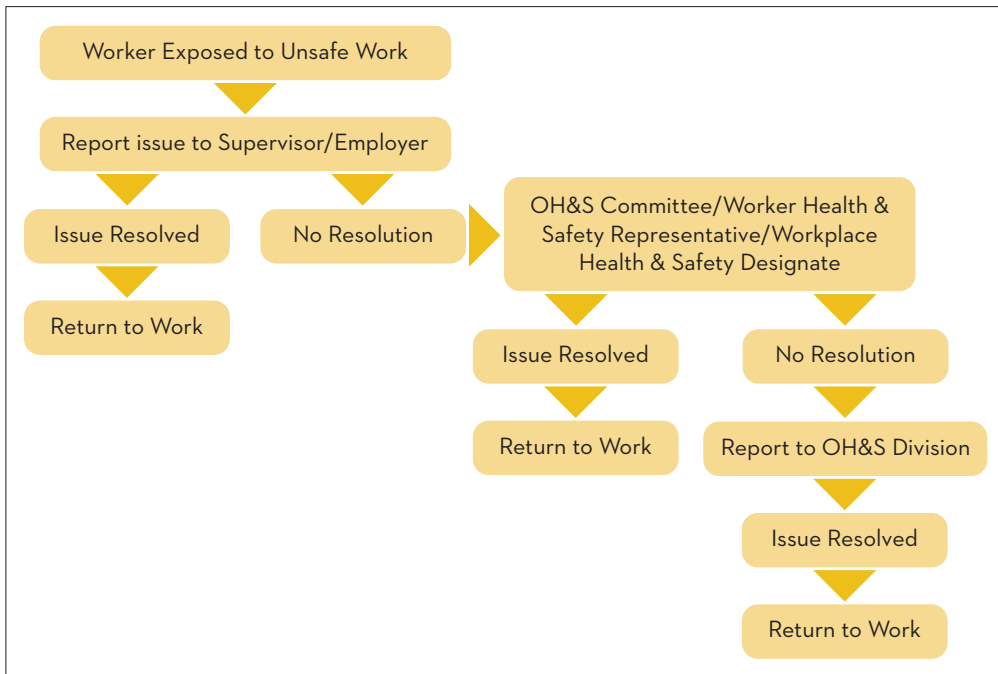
Worker Exposed to Unsafe Work

Report issue to Supervisor/Employer

Issue Resolved

Return to Work

No Resolution

OH&S Committee/Worker Health & Safety Representative/Workplace Health & Safety Designate

Issue Resolved

Return to Work

No Resolution

Report to OH&S Division

Issue Resolved

Return to Work